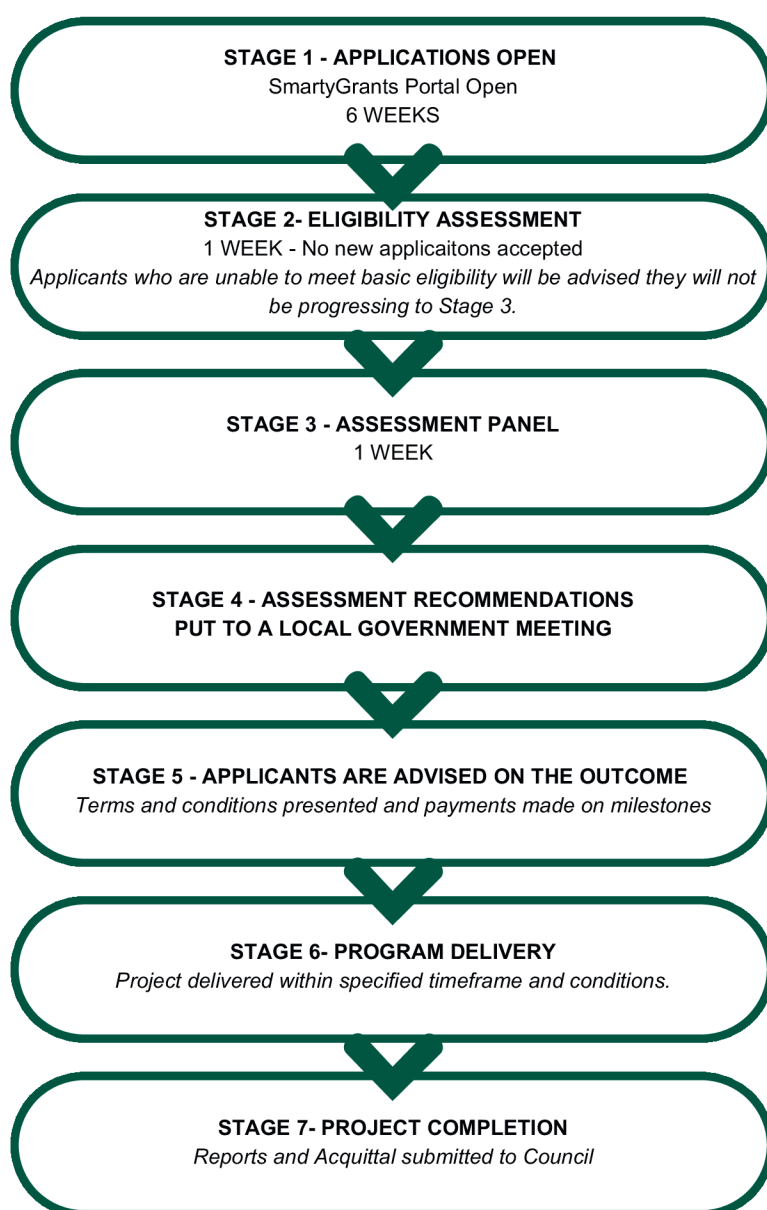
STAGE 1 - APPLICATIONS OPEN
SmartyGrants Portal Open
6 WEEKS

STAGE 2- ELIGIBILITY ASSESSMENT
1 WEEK - No new applicaitons accepted
*Applicants who are unable to meet basic eligibility will be advised they will not be progressing to Stage 3.*

STAGE 3 - ASSESSMENT PANEL
1 WEEK

STAGE 4 - ASSESSMENT RECOMMENDATIONS PUT TO A LOCAL GOVERNMENT MEETING

STAGE 5 - APPLICANTS ARE ADVISED ON THE OUTCOME
*Terms and conditions presented and payments made on milestones*

STAGE 6- PROGRAM DELIVERY
*Project delivered within specified timeframe and conditions.*

STAGE 7- PROJECT COMPLETION
*Reports and Acquittal submitted to Council*